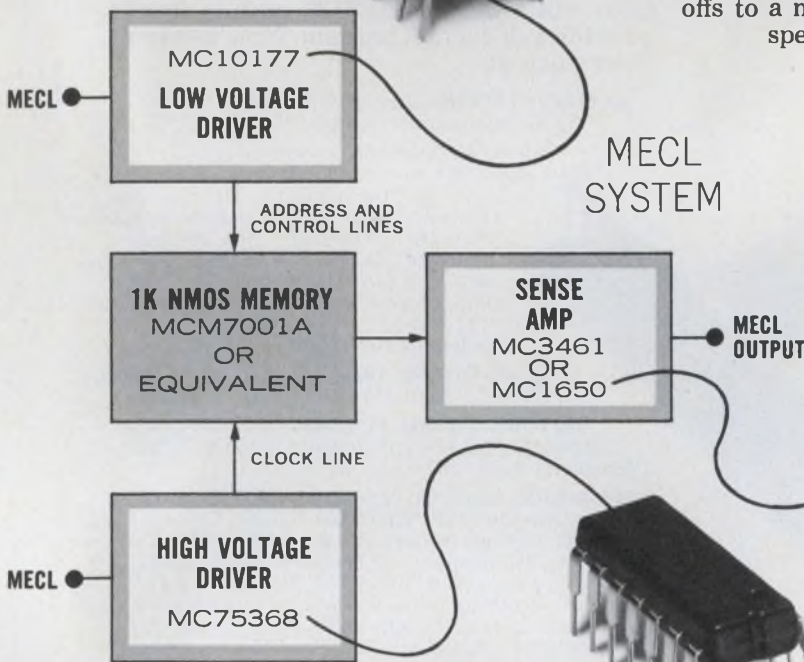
offs to a m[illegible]
spe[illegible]

MECL

MC10177
LOW VOLTAGE DRIVER

MECL SYSTEM

ADDRESS AND CONTROL LINES

1K NMOS MEMORY
MCM7001A
OR
EQUIVALENT

SENSE AMP
MC3461
OR
MC1650

MECL OUTPUT

CLOCK LINE

MECL

HIGH VOLTAGE DRIVER
MC75368